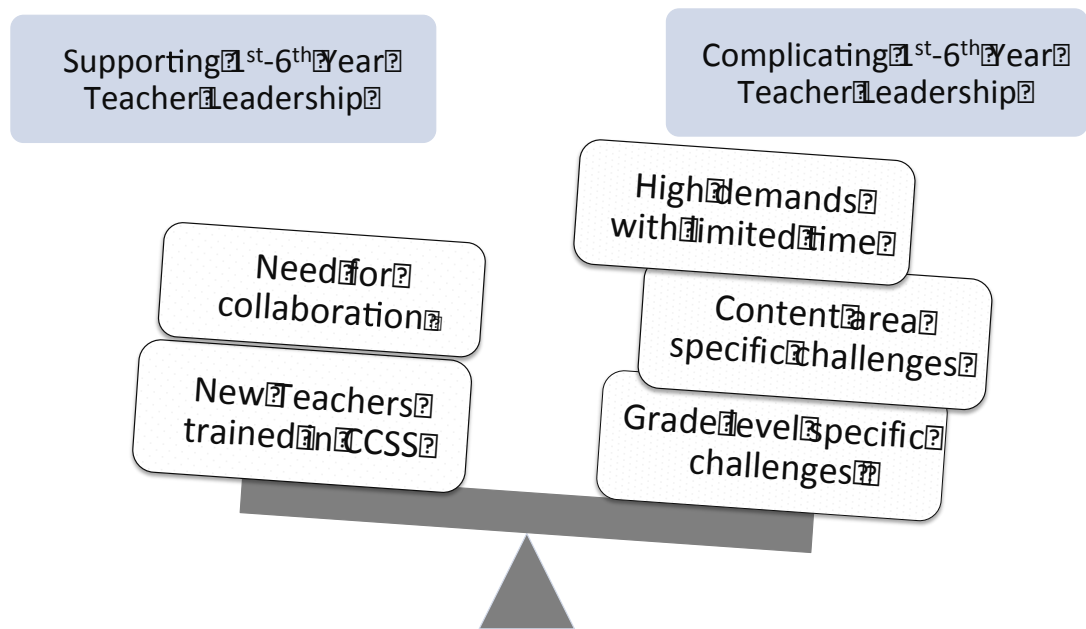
Supporting 1$^{st}$-6$^{th}$ Year Teacher Leadership

Complicating 1$^{st}$-6$^{th}$ Year Teacher Leadership

Need for collaboration

New Teachers trained in CCSS

High demands with limited time

Content area specific challenges

Grade level specific challenges